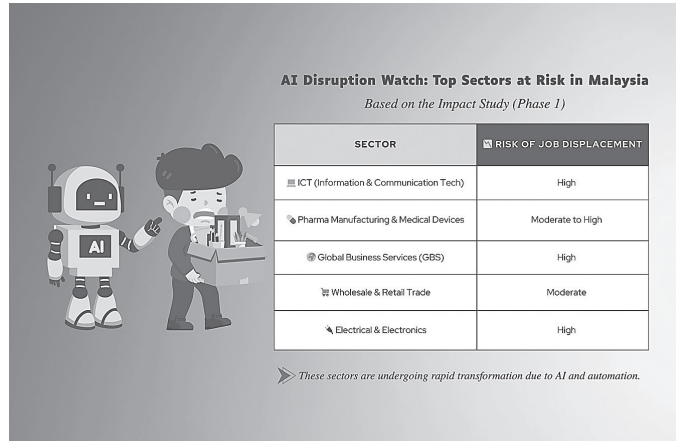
AI Disruption Watch: Top Sectors at Risk in Malaysia

Based on the Impact Study (Phase 1)

| SECTOR | RISK OF JOB DISPLACEMENT |
|---|---|
| ICT (Information & Communication Tech) | High |
| Pharma Manufacturing & Medical Devices | Moderate to High |
| Global Business Services (GBS) | High |
| Wholesale & Retail Trade | Moderate |
| Electrical & Electronics | High |

AI

These sectors are undergoing rapid transformation due to AI and automation.